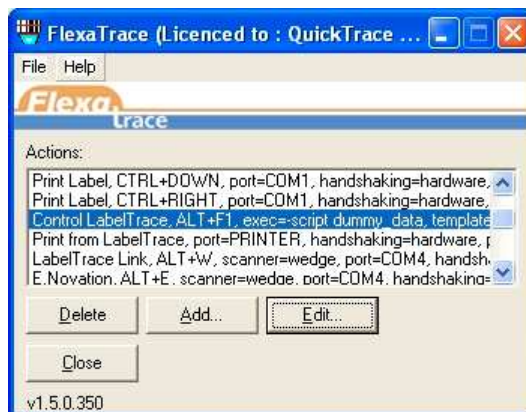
FlexaTrace (Licenced to : QuickTrace ...

File Help

Flexa trace

Actions:

Print Label, CTRL+DOWN, port=COM1, handshaking=hardware,
Print Label, CTRL+RIGHT, port=COM1, handshaking=hardware,
Control LabelTrace, ALT+F1, exec=-script dummy_data, template
Print from LabelTrace, port=PRINTER, handshaking=hardware, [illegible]
LabelTrace Link, ALT+W, scanner=wedge, port=COM4, handsh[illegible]
E.Novation, ALT+E, scanner=wedge, port=COM4, handshaking=

Delete Add... Edit...

Close

v1.5.0.350